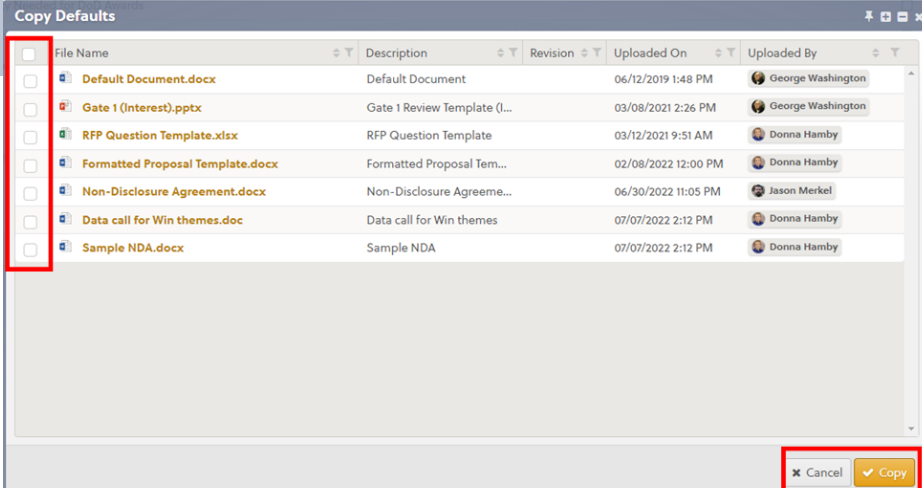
Copy Defaults

| | File Name | Description | Revision | Uploaded On | Uploaded By |
|---|---|---|---|---|---|
| | Default Document.docx | Default Document | | 06/12/2019 1:48 PM | George Washington |
| | Gate 1 (Interest).pptx | Gate 1 Review Template (I... | | 03/08/2021 2:26 PM | George Washington |
| | RFP Question Template.xlsx | RFP Question Template | | 03/12/2021 9:51 AM | Donna Hamby |
| | Formatted Proposal Template.docx | Formatted Proposal Tem... | | 02/08/2022 12:00 PM | Donna Hamby |
| | Non-Disclosure Agreement.docx | Non-Disclosure Agreeme... | | 06/30/2022 11:05 PM | Jason Merkel |
| | Data call for Win themes.doc | Data call for Win themes | | 07/07/2022 2:12 PM | Donna Hamby |
| | Sample NDA.docx | Sample NDA | | 07/07/2022 2:12 PM | Donna Hamby |

Cancel
Copy